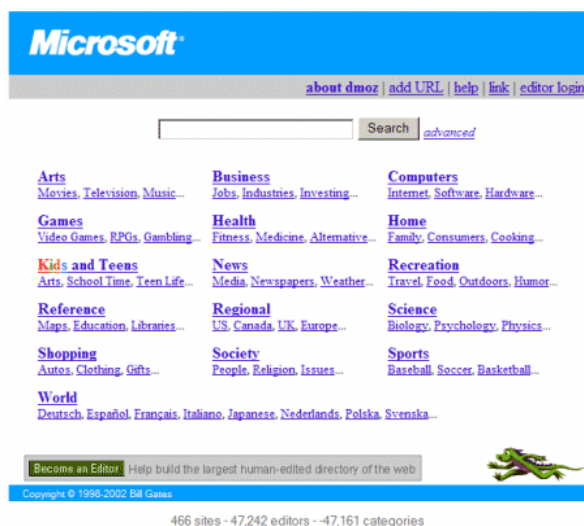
Microsoft®

about dmoz | add URL | help | link | editor login

Search advanced

Arts
Movies, Television, Music...

Business
Jobs, Industries, Investing...

Computers
Internet, Software, Hardware...

Games
Video Games, RPGs, Gambling...

Health
Fitness, Medicine, Alternative...

Home
Family, Consumers, Cooking...

Kids and Teens
Arts, School Time, Teen Life...

News
Media, Newspapers, Weather...

Recreation
Travel, Food, Outdoors, Humor...

Reference
Maps, Education, Libraries...

Regional
US, Canada, UK, Europe...

Science
Biology, Psychology, Physics...

Shopping
Autos, Clothing, Gifts...

Society
People, Religion, Issues...

Sports
Baseball, Soccer, Basketball...

World
Deutsch, Español, Français, Italiano, Japanese, Nederlands, Polska, Svenska...

Become an Editor Help build the largest human-edited directory of the web

Copyright © 1998-2002 Bill Gates

466 sites - 47,242 editors - 47,161 categories